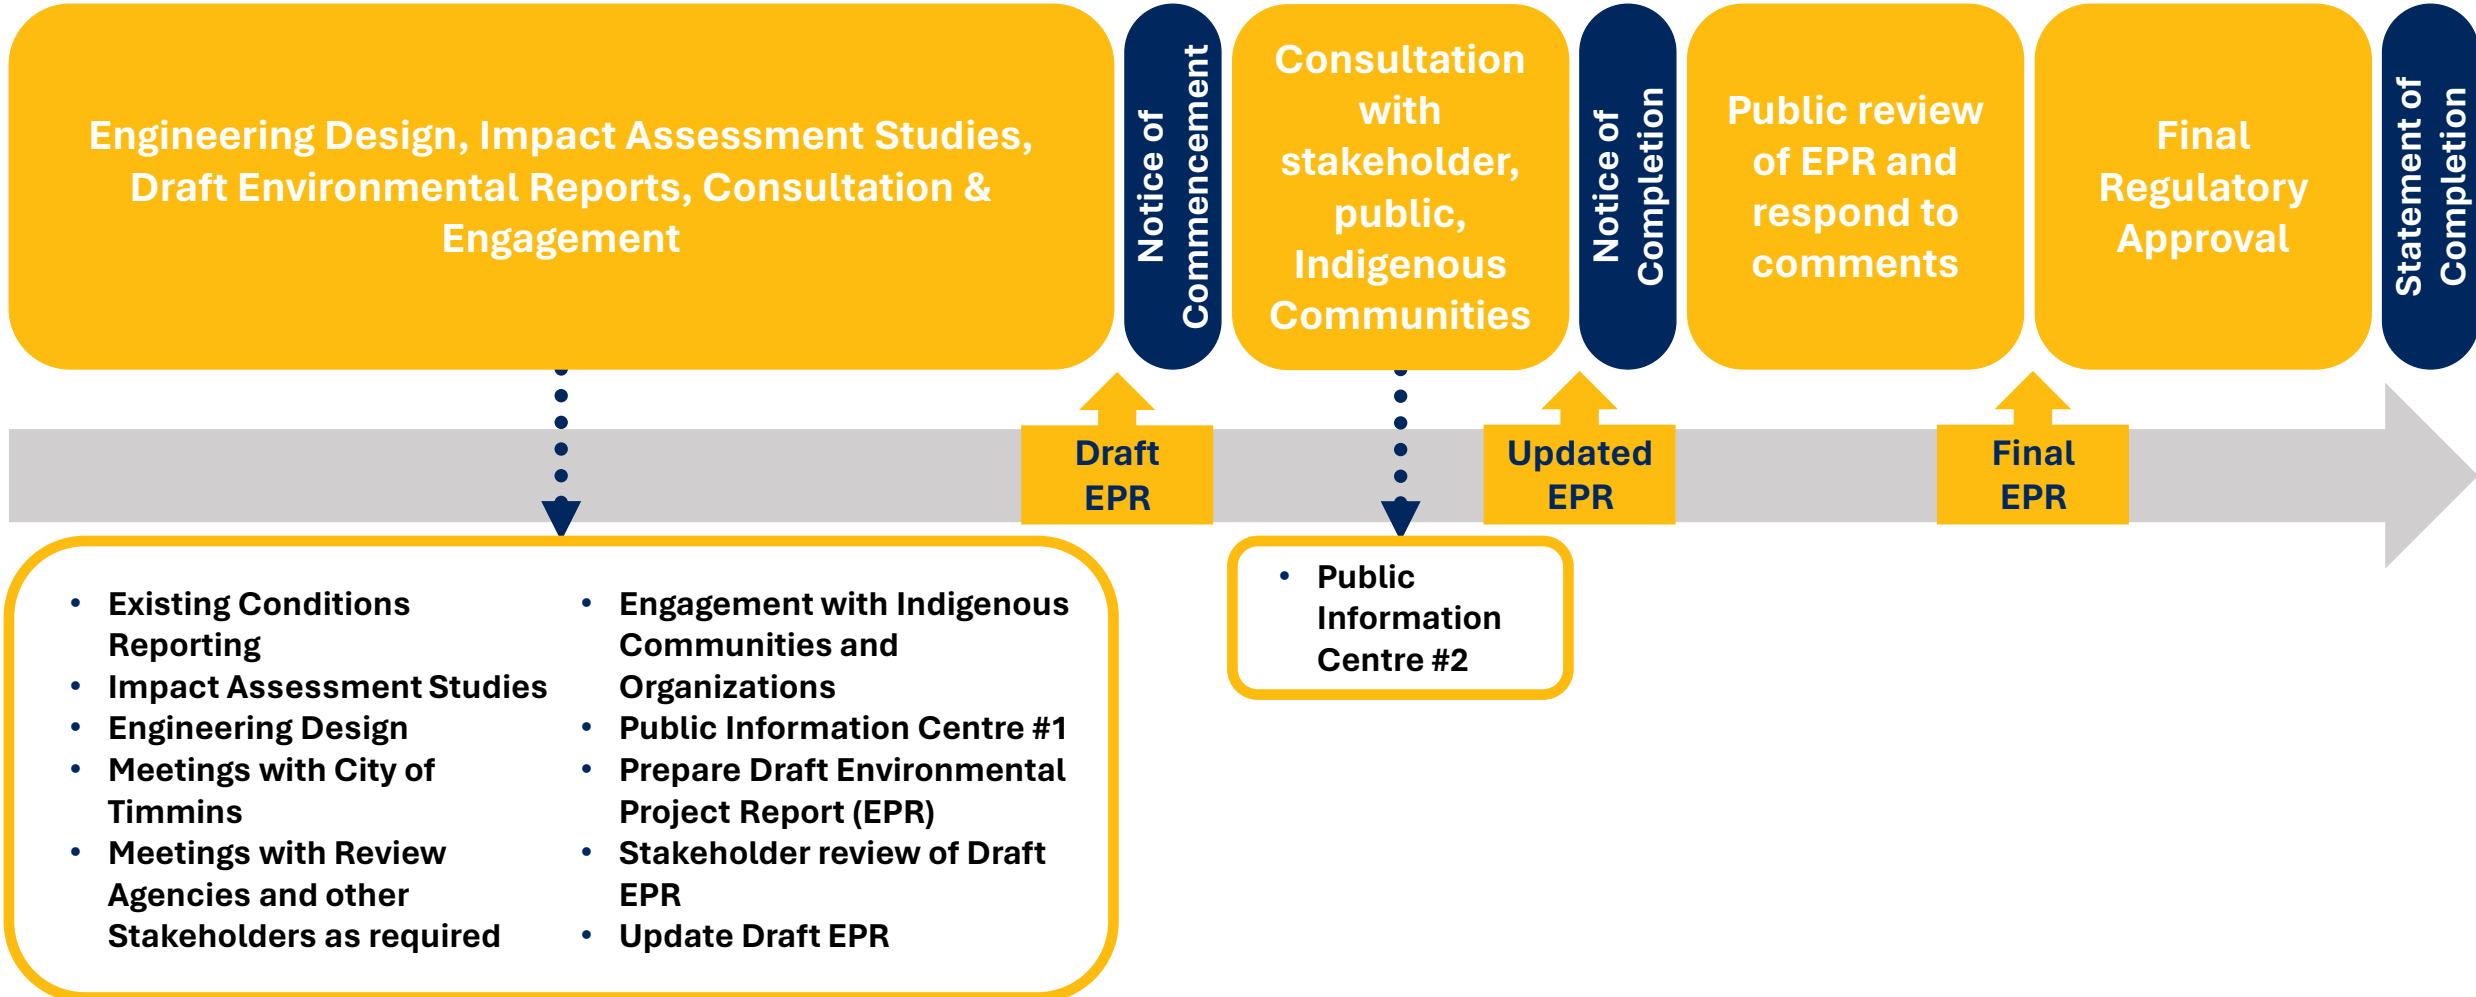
Engineering Design, Impact Assessment Studies, Draft Environmental Reports, Consultation & Engagement

Notice of Commencement

Consultation with stakeholder, public, Indigenous Communities

Notice of Completion

Public review of EPR and respond to comments

Final Regulatory Approval

Statement of Completion

Draft EPR

Updated EPR

Final EPR

- Existing Conditions Reporting
- Impact Assessment Studies
- Engineering Design
- Meetings with City of Timmins
- Meetings with Review Agencies and other Stakeholders as required

- Engagement with Indigenous Communities and Organizations
- Public Information Centre #1
- Prepare Draft Environmental Project Report (EPR)
- Stakeholder review of Draft EPR
- Update Draft EPR

- Public Information Centre #2